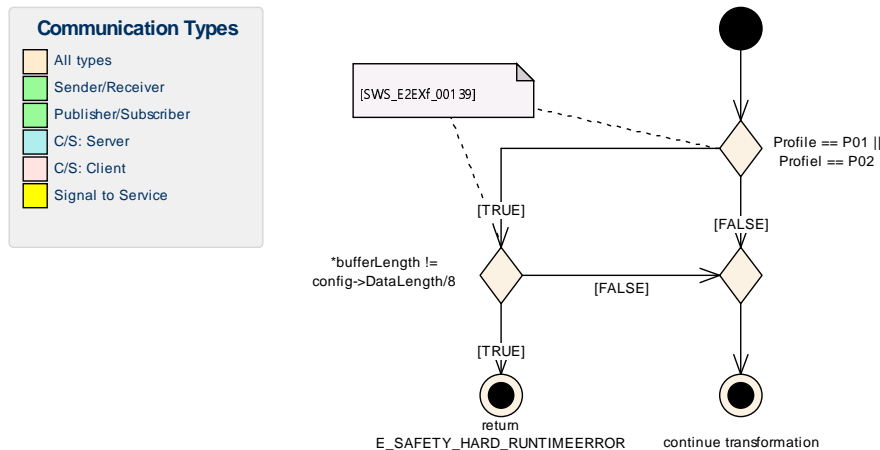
Communication Types
All types
Sender/Receiver
Publisher/Subscriber
C/S: Server
C/S: Client
Signal to Service

[SWS_E2EXf_00139]

Profile == P01 ||
Profiel == P02

[TRUE]

[FALSE]

*bufferLength !=
config->DataLength/8

[FALSE]

[TRUE]

return
E_SAFETY_HARD_RUNTIMEERROR

continue transformation